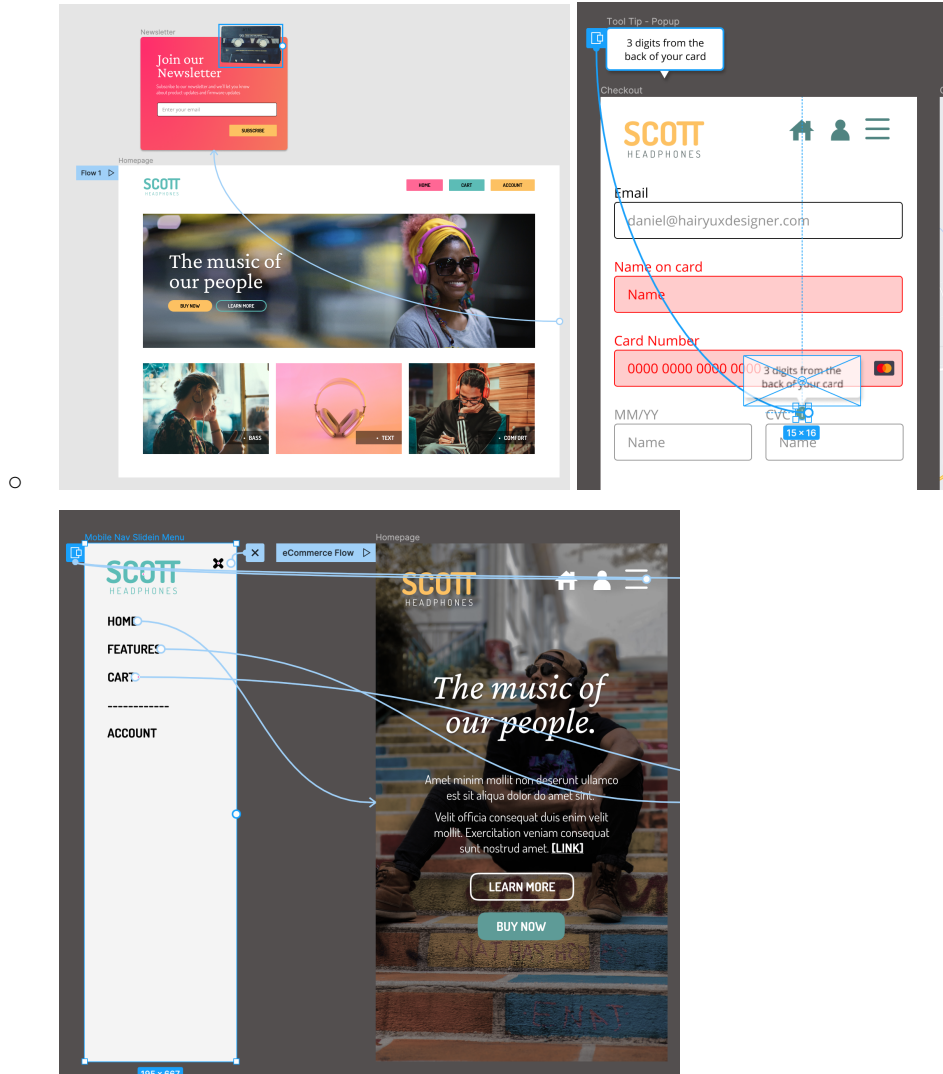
Newsletter

Join our Newsletter

Subscribe to our newsletter and we'll let you know about product updates and firmware updates

Enter your email

SUBSCRIBE

Flow 1

Homepage

SCOTT HEADPHONES

HOME CART ACCOUNT

The music of our people

BUY NOW LEARN MORE

BASS

TEXT

COMFORT

Tool Tip - Popup

3 digits from the back of your card

Checkout

SCOTT HEADPHONES

Email

daniel@hairyuxdesigner.com

Name on card

Name

Card Number

0000 0000 0000 0000

3 digits from the back of your card

MM/YY

CVC

15 × 16

Name

Name

Mobile Nav Slidein Menu

eCommerce Flow

Homepage

SCOTT HEADPHONES

HOME

FEATURES

CART

------------

ACCOUNT

SCOTT HEADPHONES

The music of our people.

Amet minim mollit non deserunt ullamco est sit aliqua dolor do amet sint.

Velit officia consequat duis enim velit mollit. Exercitation veniam consequat sunt nostrud amet. [LINK]

LEARN MORE

BUY NOW

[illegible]